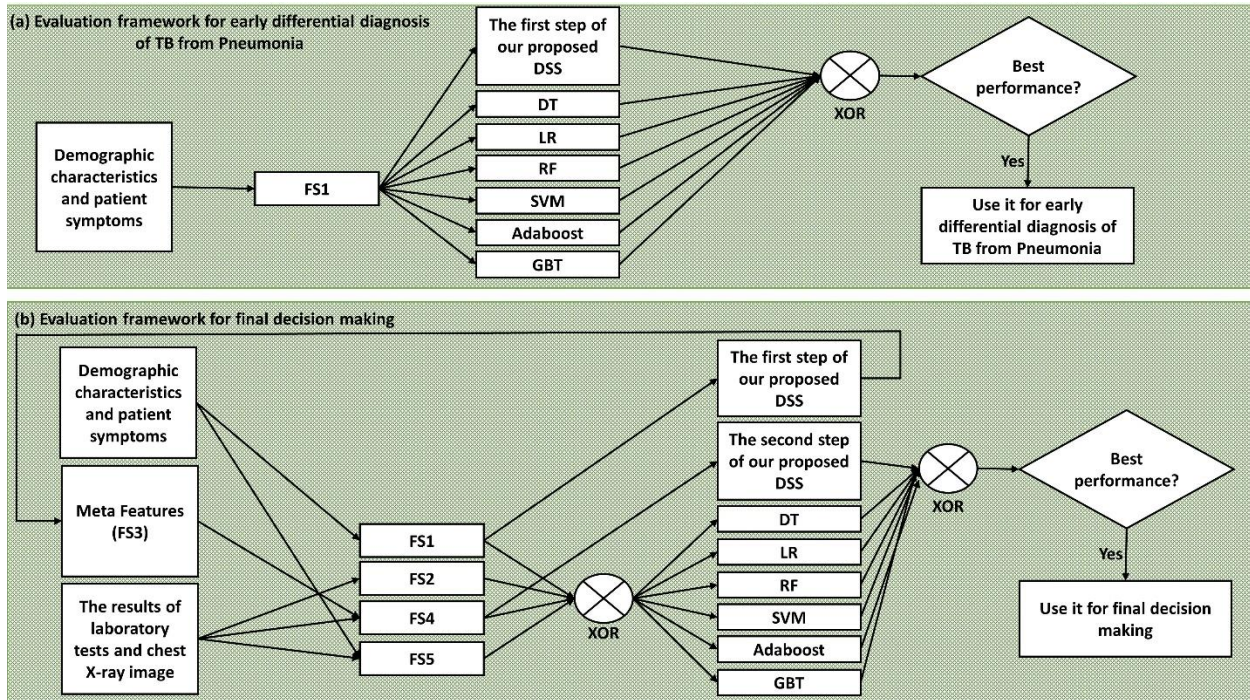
(a) Evaluation framework for early differential diagnosis of TB from Pneumonia

Demographic characteristics and patient symptoms

FS1

The first step of our proposed DSS

DT

LR

RF

SVM

Adaboost

GBT

XOR

Best performance?

Yes

Use it for early differential diagnosis of TB from Pneumonia

(b) Evaluation framework for final decision making

Demographic characteristics and patient symptoms

Meta Features (FS3)

The results of laboratory tests and chest X-ray image

FS1

FS2

FS4

FS5

XOR

The first step of our proposed DSS

The second step of our proposed DSS

DT

LR

RF

SVM

Adaboost

GBT

XOR

Best performance?

Yes

Use it for final decision making